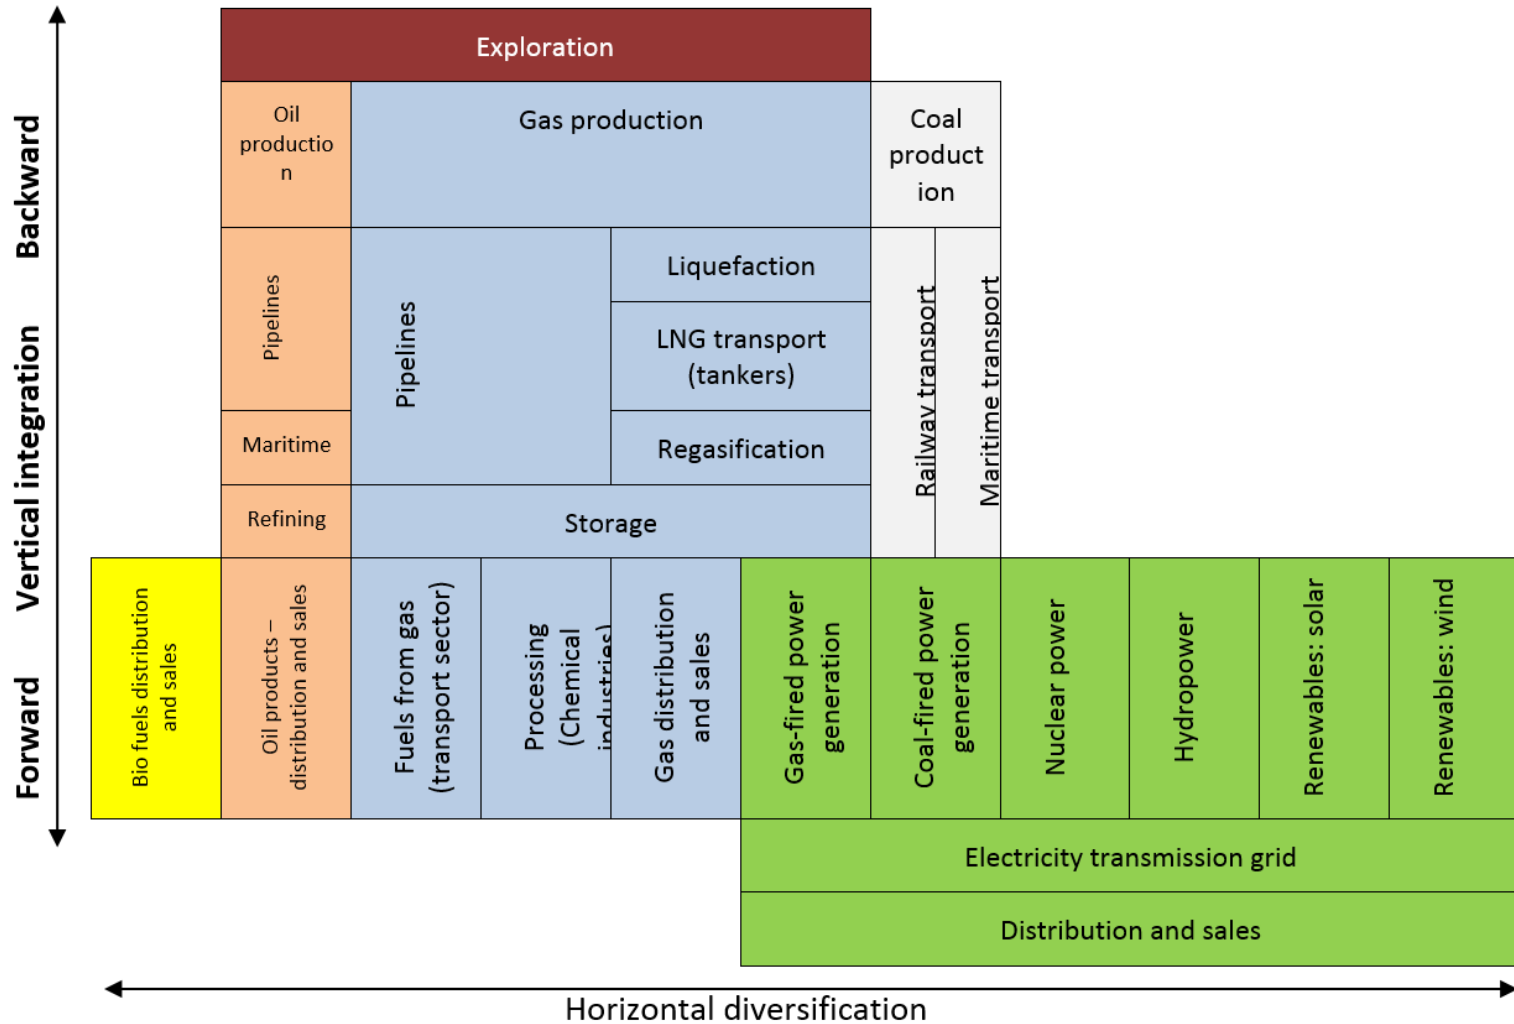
Backward

Vertical integration

Forward

Exploration

Oil productio n

Gas production

Coal product ion

Pipelines

Pipelines

Liquefaction

LNG transport (tankers)

Regasification

Railway transport

Maritime transport

Maritime

Refining

Storage

Bio fuels distribution and sales

Oil products – distribution and sales

Fuels from gas (transport sector)

Processing (Chemical industries)

Gas distribution and sales

Gas-fired power generation

Coal-fired power generation

Nuclear power

Hydropower

Renewables: solar

Renewables: wind

Electricity transmission grid

Distribution and sales

Horizontal diversification